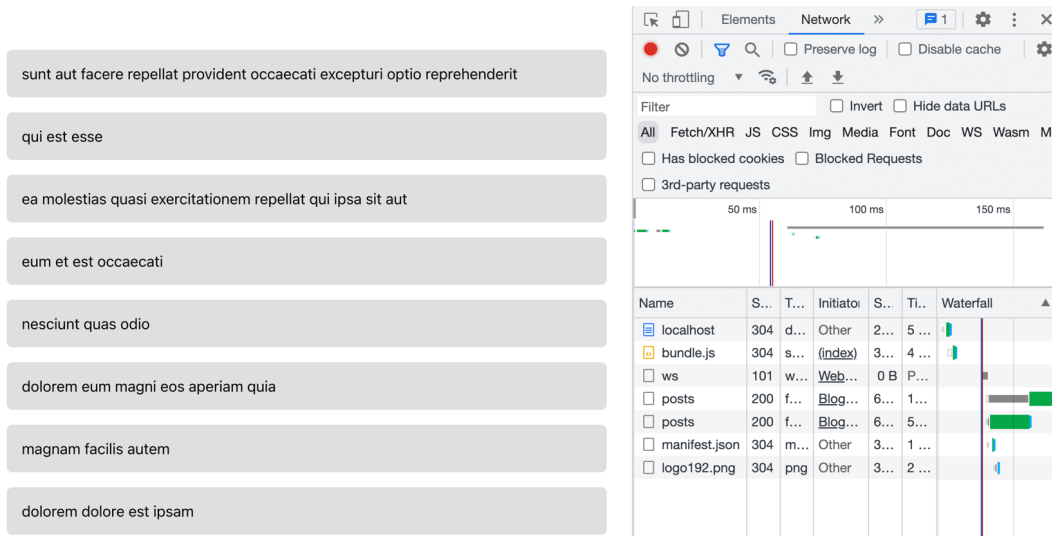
sunt aut facere repellat provident occaecati excepturi optio reprehenderit

qui est esse

ea molestias quasi exercitationem repellat qui ipsa sit aut

eum et est occaecati

nesciunt quas odio

dolorem eum magni eos aperiam quia

magnam facilis autem

dolorem dolore est ipsam

Elements Network » 1

Preserve log Disable cache

No throttling

Filter Invert Hide data URLs

All Fetch/XHR JS CSS Img Media Font Doc WS Wasm M

Has blocked cookies Blocked Requests

3rd-party requests

50 ms 100 ms 150 ms

| Name | S... | T... | Initiator | S... | Ti... | Waterfall |
|---|---|---|---|---|---|---|
| localhost | 304 | d... | Other | 2... | 5 ... | |
| bundle.js | 304 | s... | (index) | 3... | 4 ... | |
| ws | 101 | w... | Web... | 0 B | P... | |
| posts | 200 | f... | Blog... | 6... | 1... | |
| posts | 200 | f... | Blog... | 6... | 5... | |
| manifest.json | 304 | m... | Other | 3... | 1 ... | |
| logo192.png | 304 | png | Other | 3... | 2 ... | |